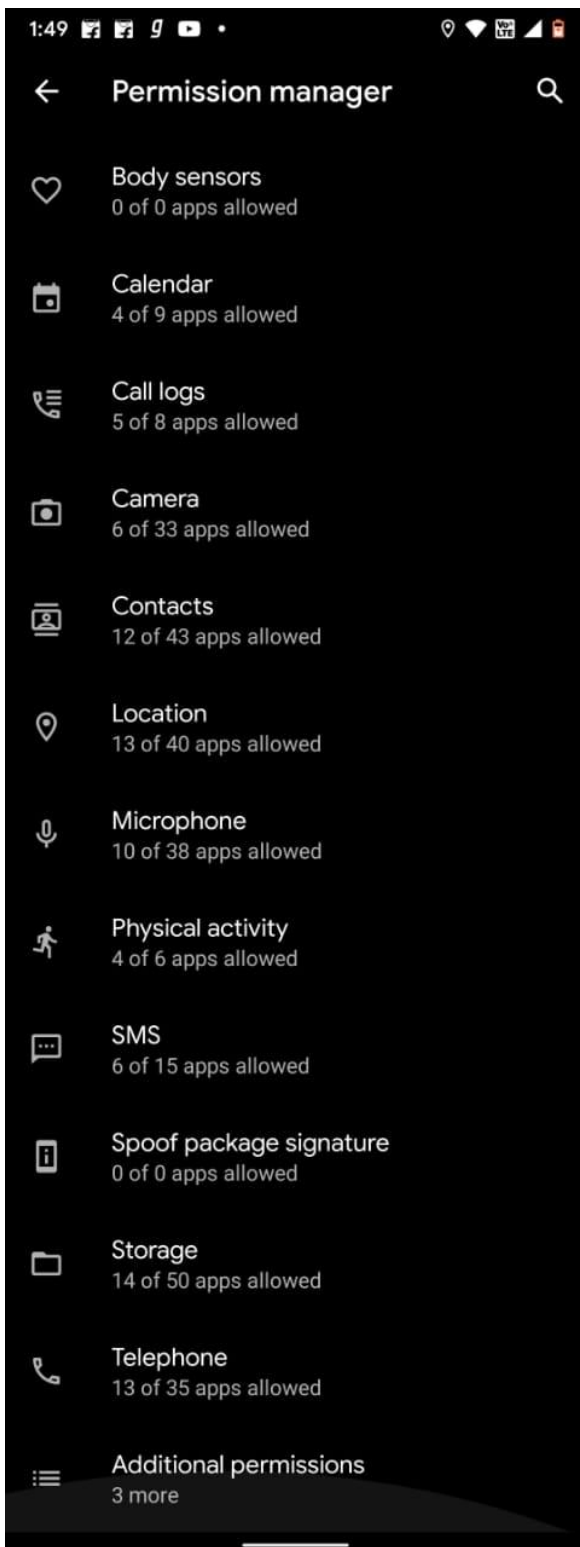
1:49

Permission manager

Body sensors
0 of 0 apps allowed

Calendar
4 of 9 apps allowed

Call logs
5 of 8 apps allowed

Camera
6 of 33 apps allowed

Contacts
12 of 43 apps allowed

Location
13 of 40 apps allowed

Microphone
10 of 38 apps allowed

Physical activity
4 of 6 apps allowed

SMS
6 of 15 apps allowed

Spoof package signature
0 of 0 apps allowed

Storage
14 of 50 apps allowed

Telephone
13 of 35 apps allowed

Additional permissions
3 more